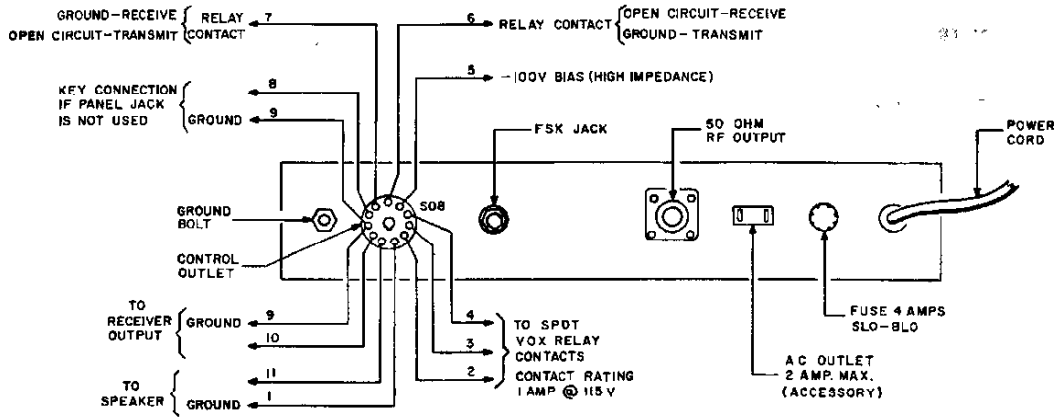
GROUND-RECEIVE
OPEN CIRCUIT-TRANSMIT
RELAY
CONTACT
7

6
RELAY CONTACT
OPEN CIRCUIT-RECEIVE
GROUND - TRANSMIT

KEY CONNECTION
IF PANEL JACK
IS NOT USED
8
GROUND
9

5
-100V BIAS (HIGH IMPEDANCE)

FSK JACK

50 OHM
RF OUTPUT

POWER
CORD

GROUND
BOLT

S08

CONTROL
OUTLET

TO
RECEIVER
OUTPUT
GROUND
9
10

TO
SPEAKER
11
GROUND
1

4
3
2
TO SPDT
VOX RELAY
CONTACTS
CONTACT RATING
1 AMP @ 115 V

A C OUTLET
2 AMP. MAX.
(ACCESSORY)

FUSE 4 AMPS
SLO-BLO